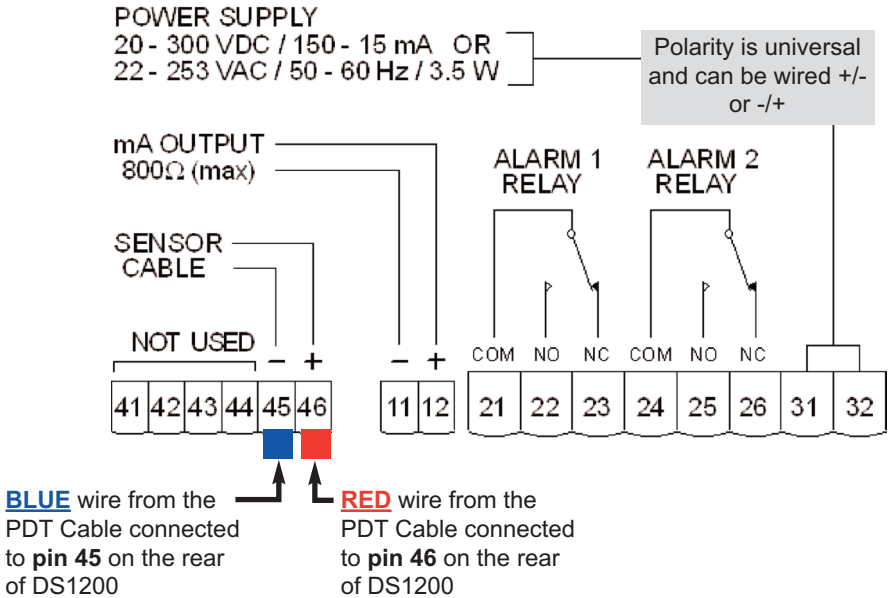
POWER SUPPLY
20 - 300 VDC / 150 - 15 mA OR
22 - 253 VAC / 50 - 60 Hz / 3.5 W

Polarity is universal and can be wired +/- or -/+

mA OUTPUT
800Ω (max)

ALARM 1 RELAY

ALARM 2 RELAY

SENSOR CABLE

NOT USED

– +

– +

COM NO NC COM NO NC

41 42 43 44 45 46

11 12

21 22 23 24 25 26 31 32

BLUE wire from the PDT Cable connected to pin 45 on the rear of DS1200

RED wire from the PDT Cable connected to pin 46 on the rear of DS1200